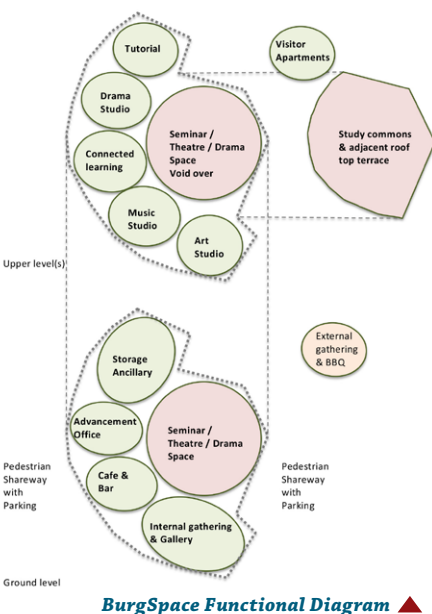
Tutorial

Visitor Apartments

Drama Studio

Seminar / Theatre / Drama Space Void over

Study commons & adjacent roof top terrace

Connected learning

Music Studio

Art Studio

Upper level(s)

External gathering & BBQ

Storage Ancillary

Advancement Office

Seminar / Theatre / Drama Space

Pedestrian Shareway with Parking

Cafe & Bar

Pedestrian Shareway with Parking

Internal gathering & Gallery

Ground level

BurgSpace Functional Diagram